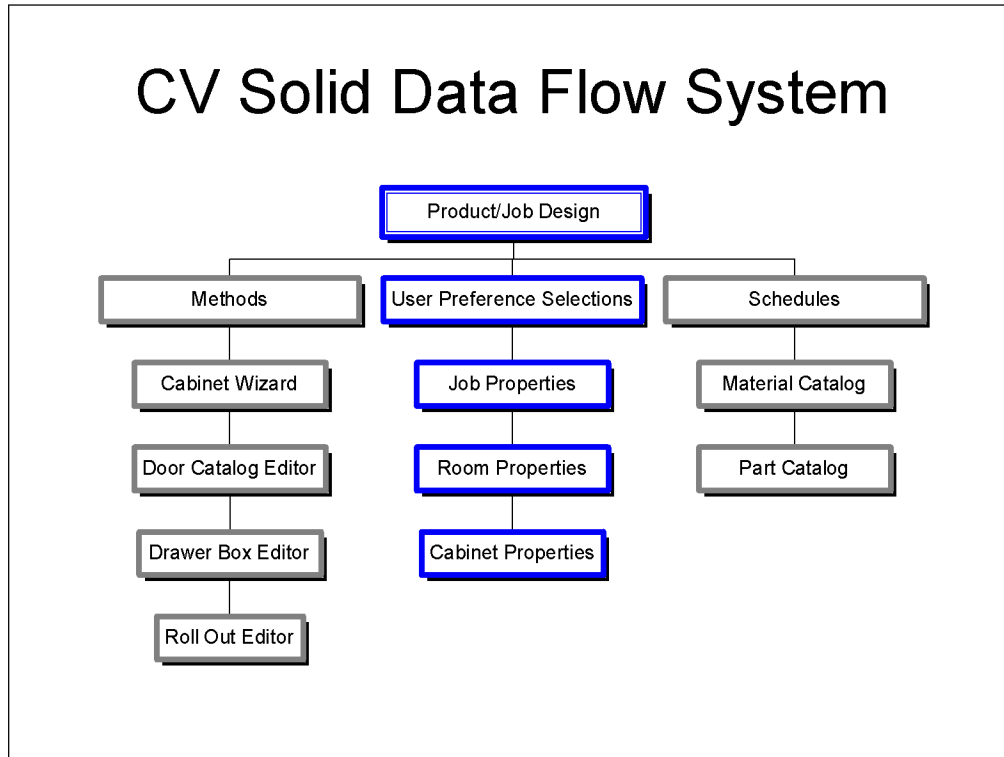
CV Solid Data Flow System

Product/Job Design

Methods

Cabinet Wizard

Door Catalog Editor

Drawer Box Editor

Roll Out Editor

User Preference Selections

Job Properties

Room Properties

Cabinet Properties

Schedules

Material Catalog

Part Catalog